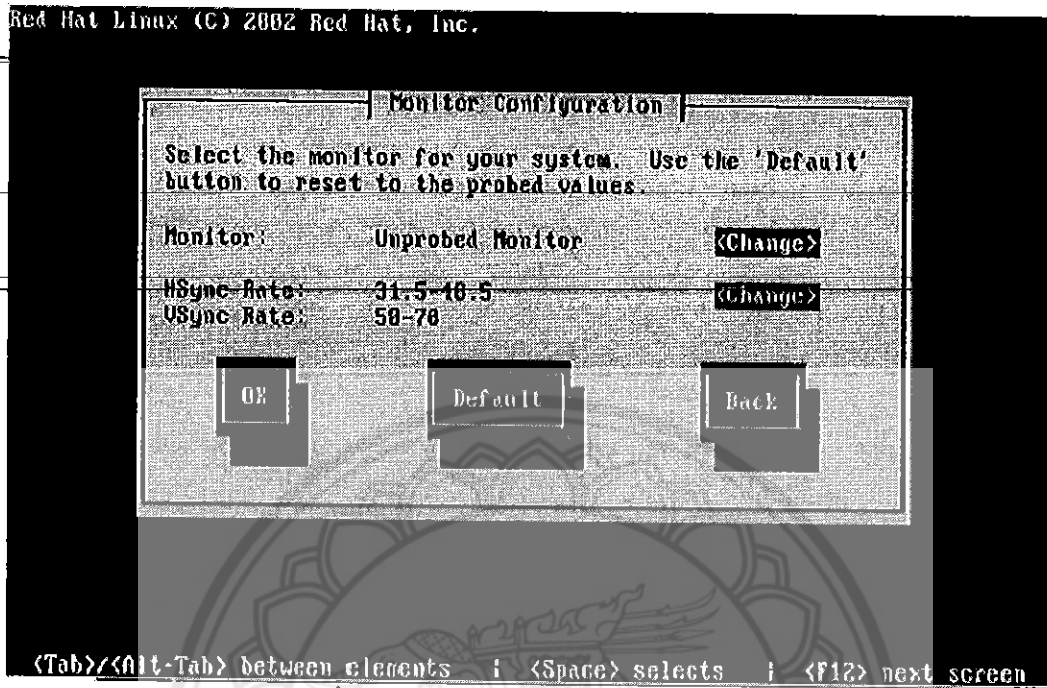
Red Hat Linux (C) 2002 Red Hat, Inc.

Monitor Configuration

Select the monitor for your system. Use the 'Default' button to reset to the probed values.

Monitor: Unprobed Monitor <Change>

HSync Rate: 31.5-48.5 <Change>
VSync Rate: 50-70

OK

Default

Back

<Tab>/<Alt-Tab> between elements | <Space> selects | <F12> next screen